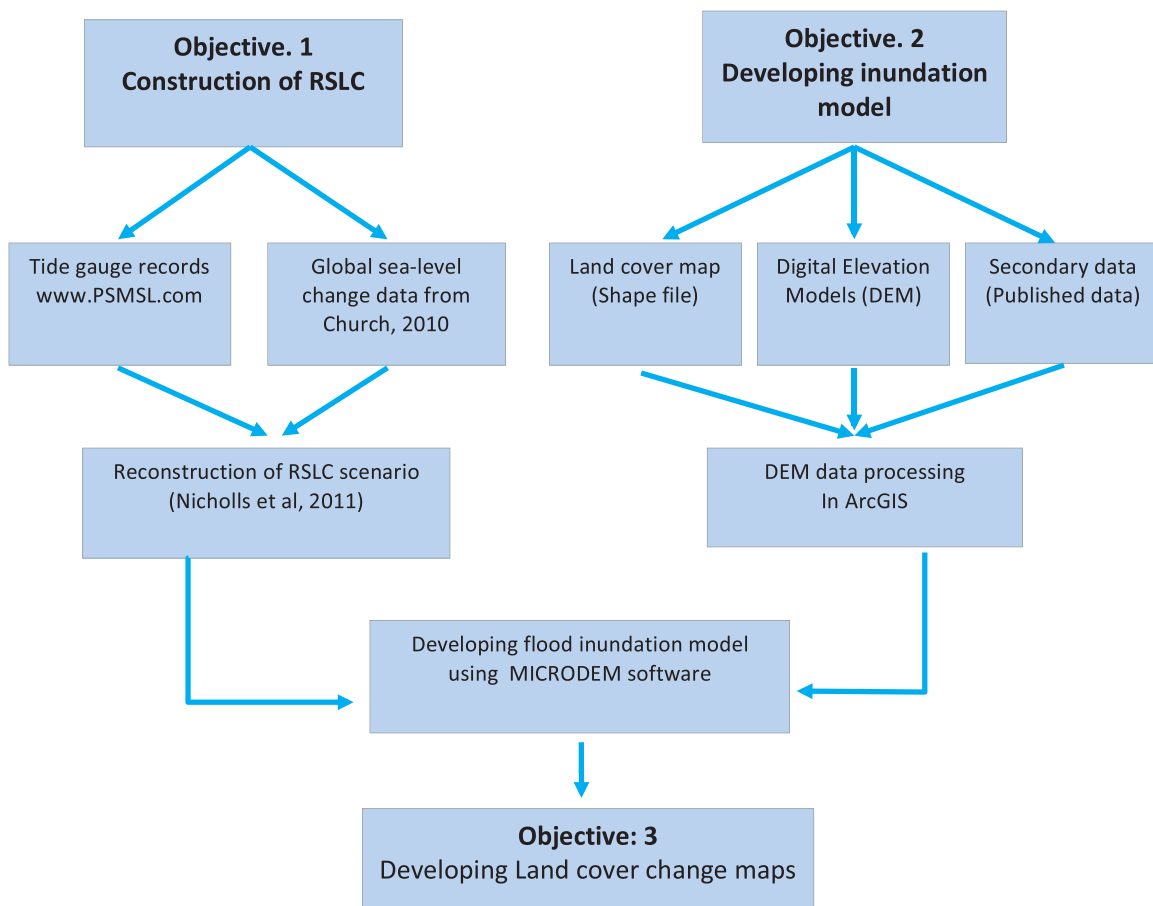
Objective. 1
Construction of RSLC

Objective. 2
Developing inundation model

Tide gauge records
www.PSMSL.com

Global sea-level change data from Church, 2010

Land cover map
(Shape file)

Digital Elevation Models (DEM)

Secondary data
(Published data)

Reconstruction of RSLC scenario
(Nicholls et al, 2011)

DEM data processing
In ArcGIS

Developing flood inundation model using MICRODEM software

Objective: 3
Developing Land cover change maps